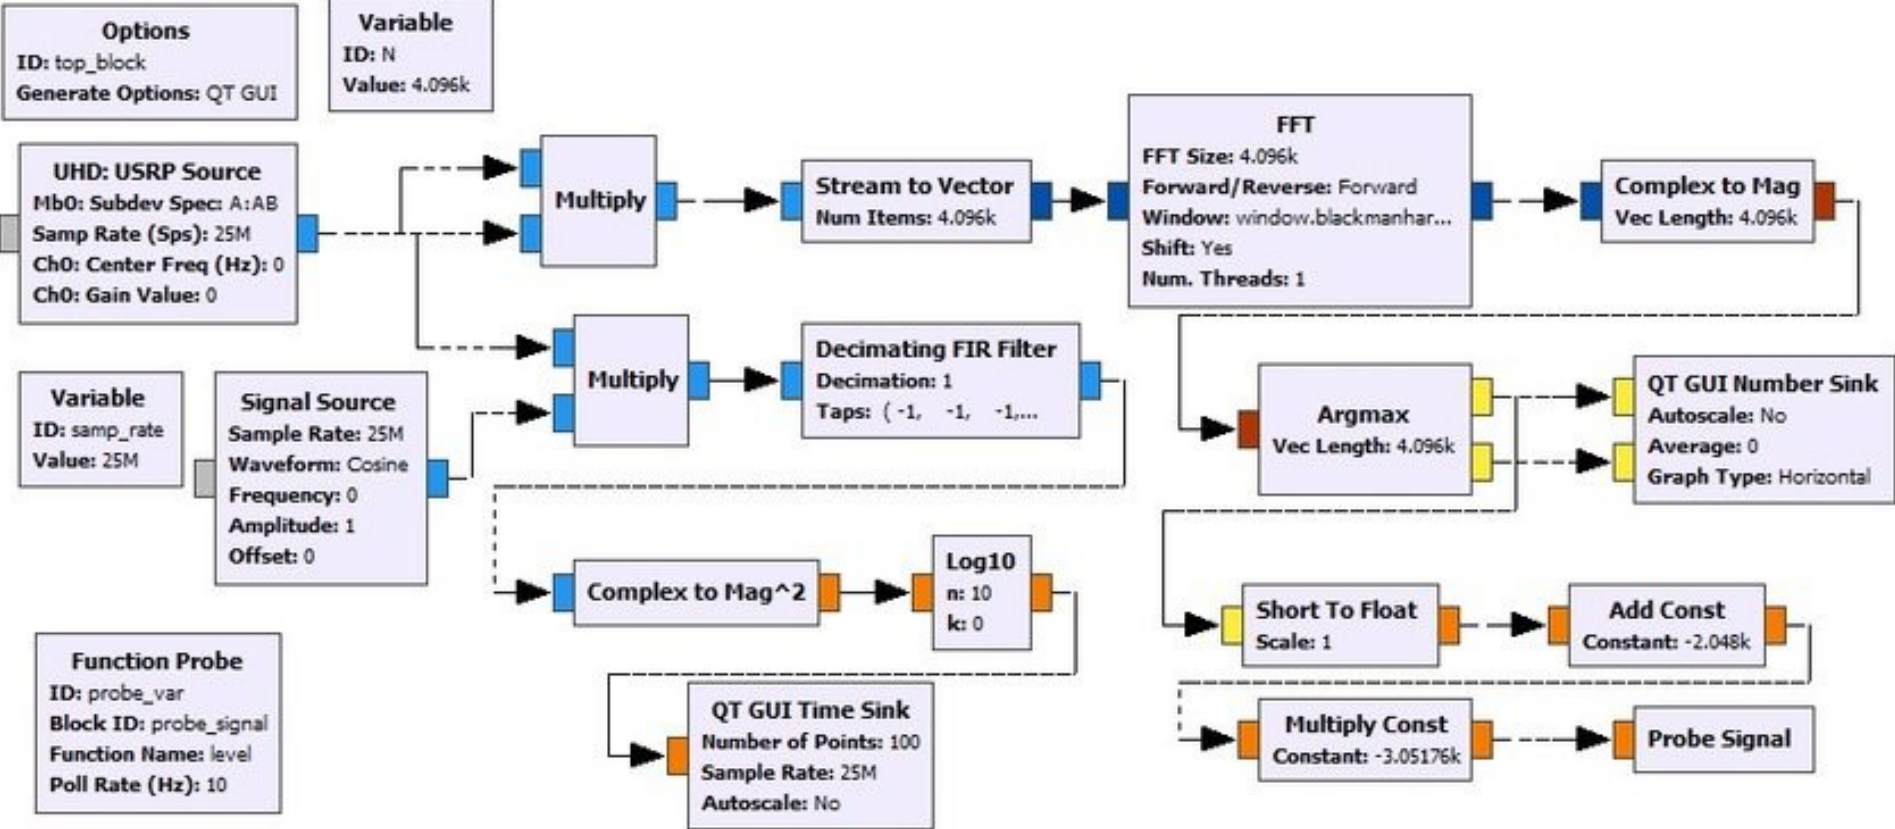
Options
ID: top_block
Generate Options: QT GUI

Variable
ID: N
Value: 4.096k

UHD: USRP Source
Mb0: Subdev Spec: A:AB
Samp Rate (Sps): 25M
Ch0: Center Freq (Hz): 0
Ch0: Gain Value: 0

Multiply

Stream to Vector
Num Items: 4.096k

FFT
FFT Size: 4.096k
Forward/Reverse: Forward
Window: window.blackmanhar...
Shift: Yes
Num. Threads: 1

Complex to Mag
Vec Length: 4.096k

Multiply

Decimating FIR Filter
Decimation: 1
Taps: ( -1, -1, -1,...

Variable
ID: samp_rate
Value: 25M

Signal Source
Sample Rate: 25M
Waveform: Cosine
Frequency: 0
Amplitude: 1
Offset: 0

Argmax
Vec Length: 4.096k

QT GUI Number Sink
Autoscale: No
Average: 0
Graph Type: Horizontal

Complex to Mag^2

Log10
n: 10
k: 0

Short To Float
Scale: 1

Add Const
Constant: -2.048k

Function Probe
ID: probe_var
Block ID: probe_signal
Function Name: level
Poll Rate (Hz): 10

QT GUI Time Sink
Number of Points: 100
Sample Rate: 25M
Autoscale: No

Multiply Const
Constant: -3.05176k

Probe Signal